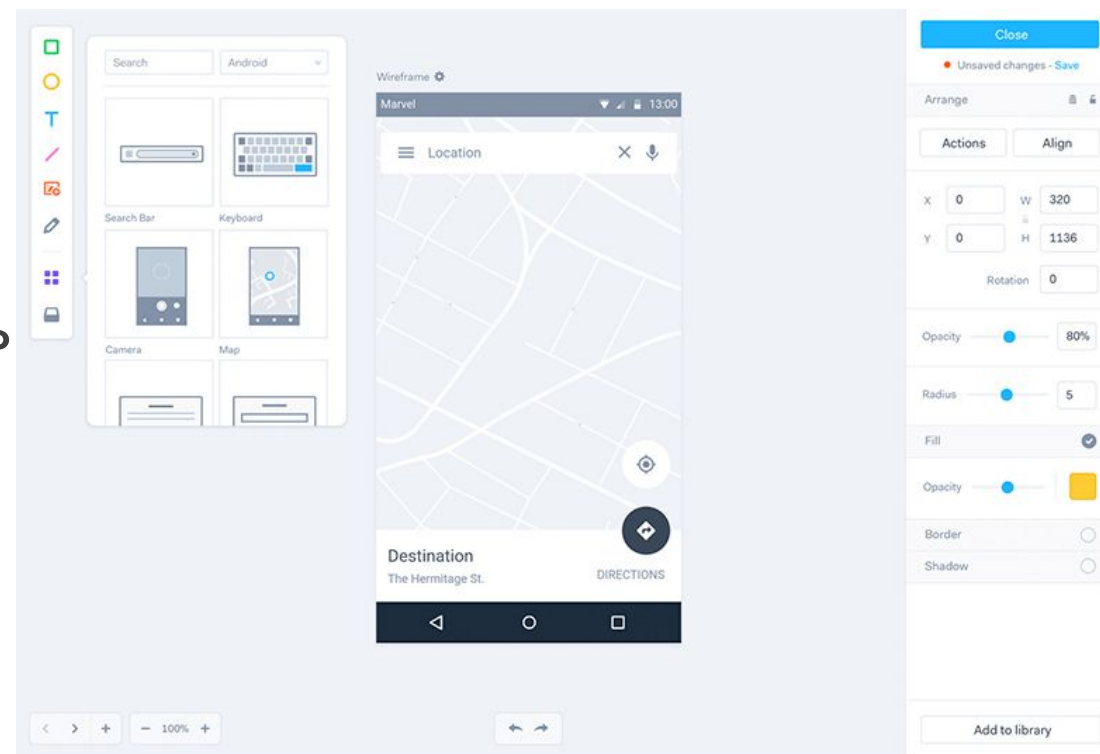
T

Search
Android

Search Bar
Keyboard

Camera
Map

Wireframe

Marvel
13:00

Location

Destination
The Hermitage St.
DIRECTIONS

Close
Unsaved changes - Save

Arrange

Actions
Align

X 0
W 320
Y 0
H 1136

Rotation 0

Opacity
80%

Radius
5

Fill

Opacity

Border

Shadow

Add to library

100%